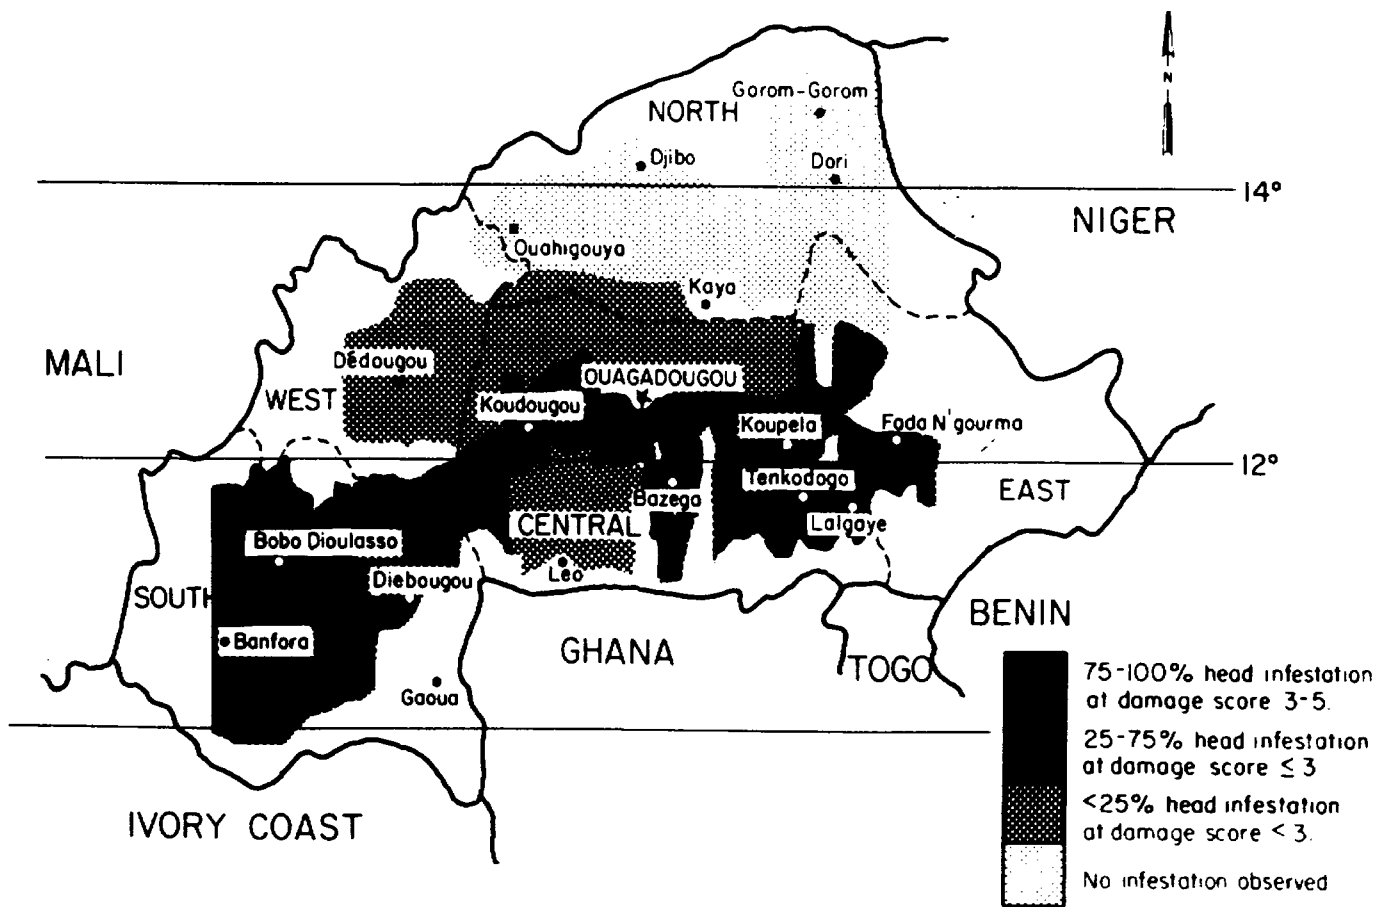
N

NORTH
Gorom-Gorom
Djibo
Dori
14°
NIGER
Ouahigouya
Kaya
MALI
Dédougou
WEST
OUAGADOUGOU
Koudougou
Koupela
Fada N'gourma
12°
Tenkodogo
EAST
Bazega
CENTRAL
Lalgaye
Bobo Dioulasso
Leo
Diebougou
SOUTH
BENIN
Banfora
GHANA
TOGO
Gaoua
IVORY COAST

75-100% head infestation at damage score 3-5.
25-75% head infestation at damage score $\leq 3$
<25% head infestation at damage score < 3.
No infestation observed